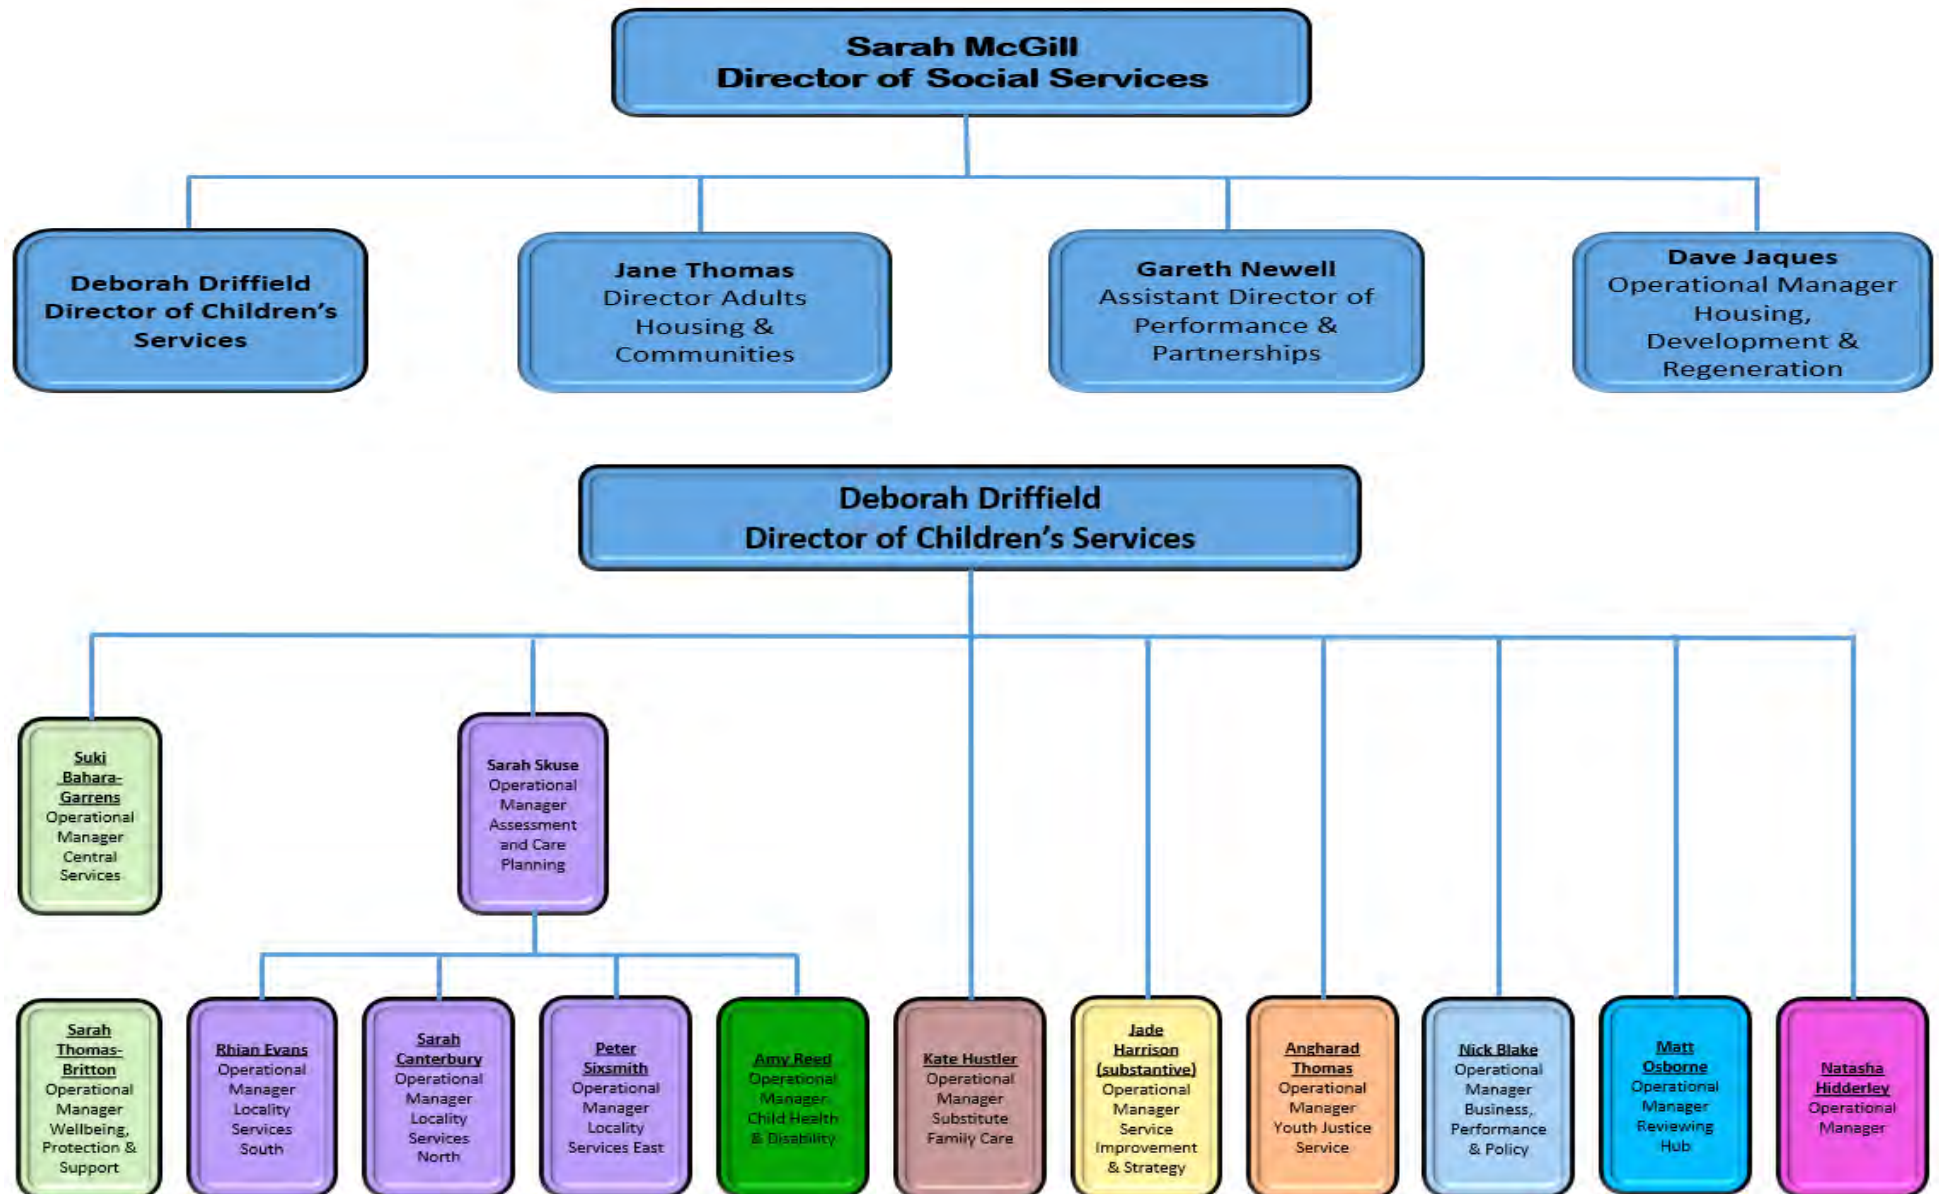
Sarah McGill
Director of Social Services

Deborah Driffield
Director of Children's Services

Jane Thomas
Director Adults Housing & Communities

Gareth Newell
Assistant Director of Performance & Partnerships

Dave Jaques
Operational Manager Housing, Development & Regeneration

Deborah Driffield
Director of Children's Services

Suki Bahara-Garrens
Operational Manager Central Services

Sarah Skuse
Operational Manager Assessment and Care Planning

Sarah Thomas-Britton
Operational Manager Wellbeing, Protection & Support

Rhian Evans
Operational Manager Locality Services South

Sarah Canterbury
Operational Manager Locality Services North

Peter Sixsmith
Operational Manager Locality Services East

Amy Reed
Operational Manager Child Health & Disability

Kate Hustler
Operational Manager Substitute Family Care

Jade Harrison (substantive)
Operational Manager Service Improvement & Strategy

Angharad Thomas
Operational Manager Youth Justice Service

Nick Blake
Operational Manager Business, Performance & Policy

Matt Osborne
Operational Manager Reviewing Hub

Natasha Hidderley
Operational Manager